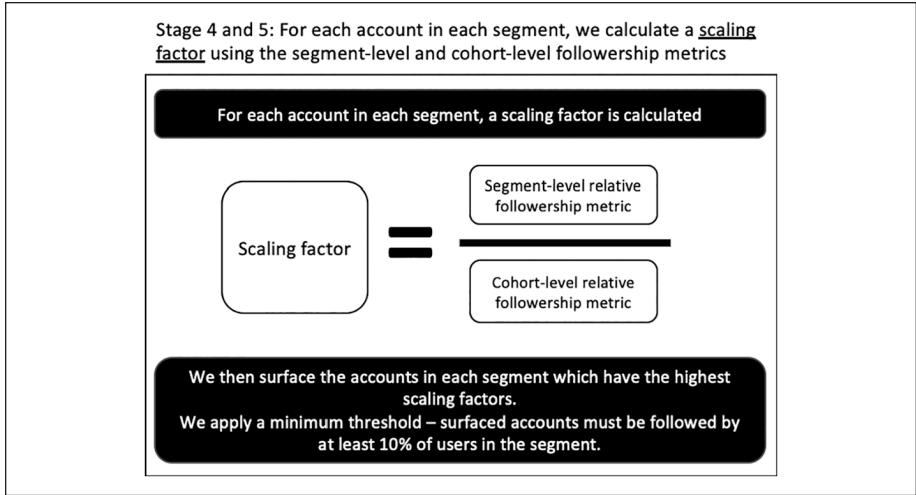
Stage 4 and 5: For each account in each segment, we calculate a scaling factor using the segment-level and cohort-level followership metrics

For each account in each segment, a scaling factor is calculated

Scaling factor = $\frac{\text{Segment-level relative followership metric}}{\text{Cohort-level relative followership metric}}$

We then surface the accounts in each segment which have the highest scaling factors.
We apply a minimum threshold – surfaced accounts must be followed by at least 10% of users in the segment.